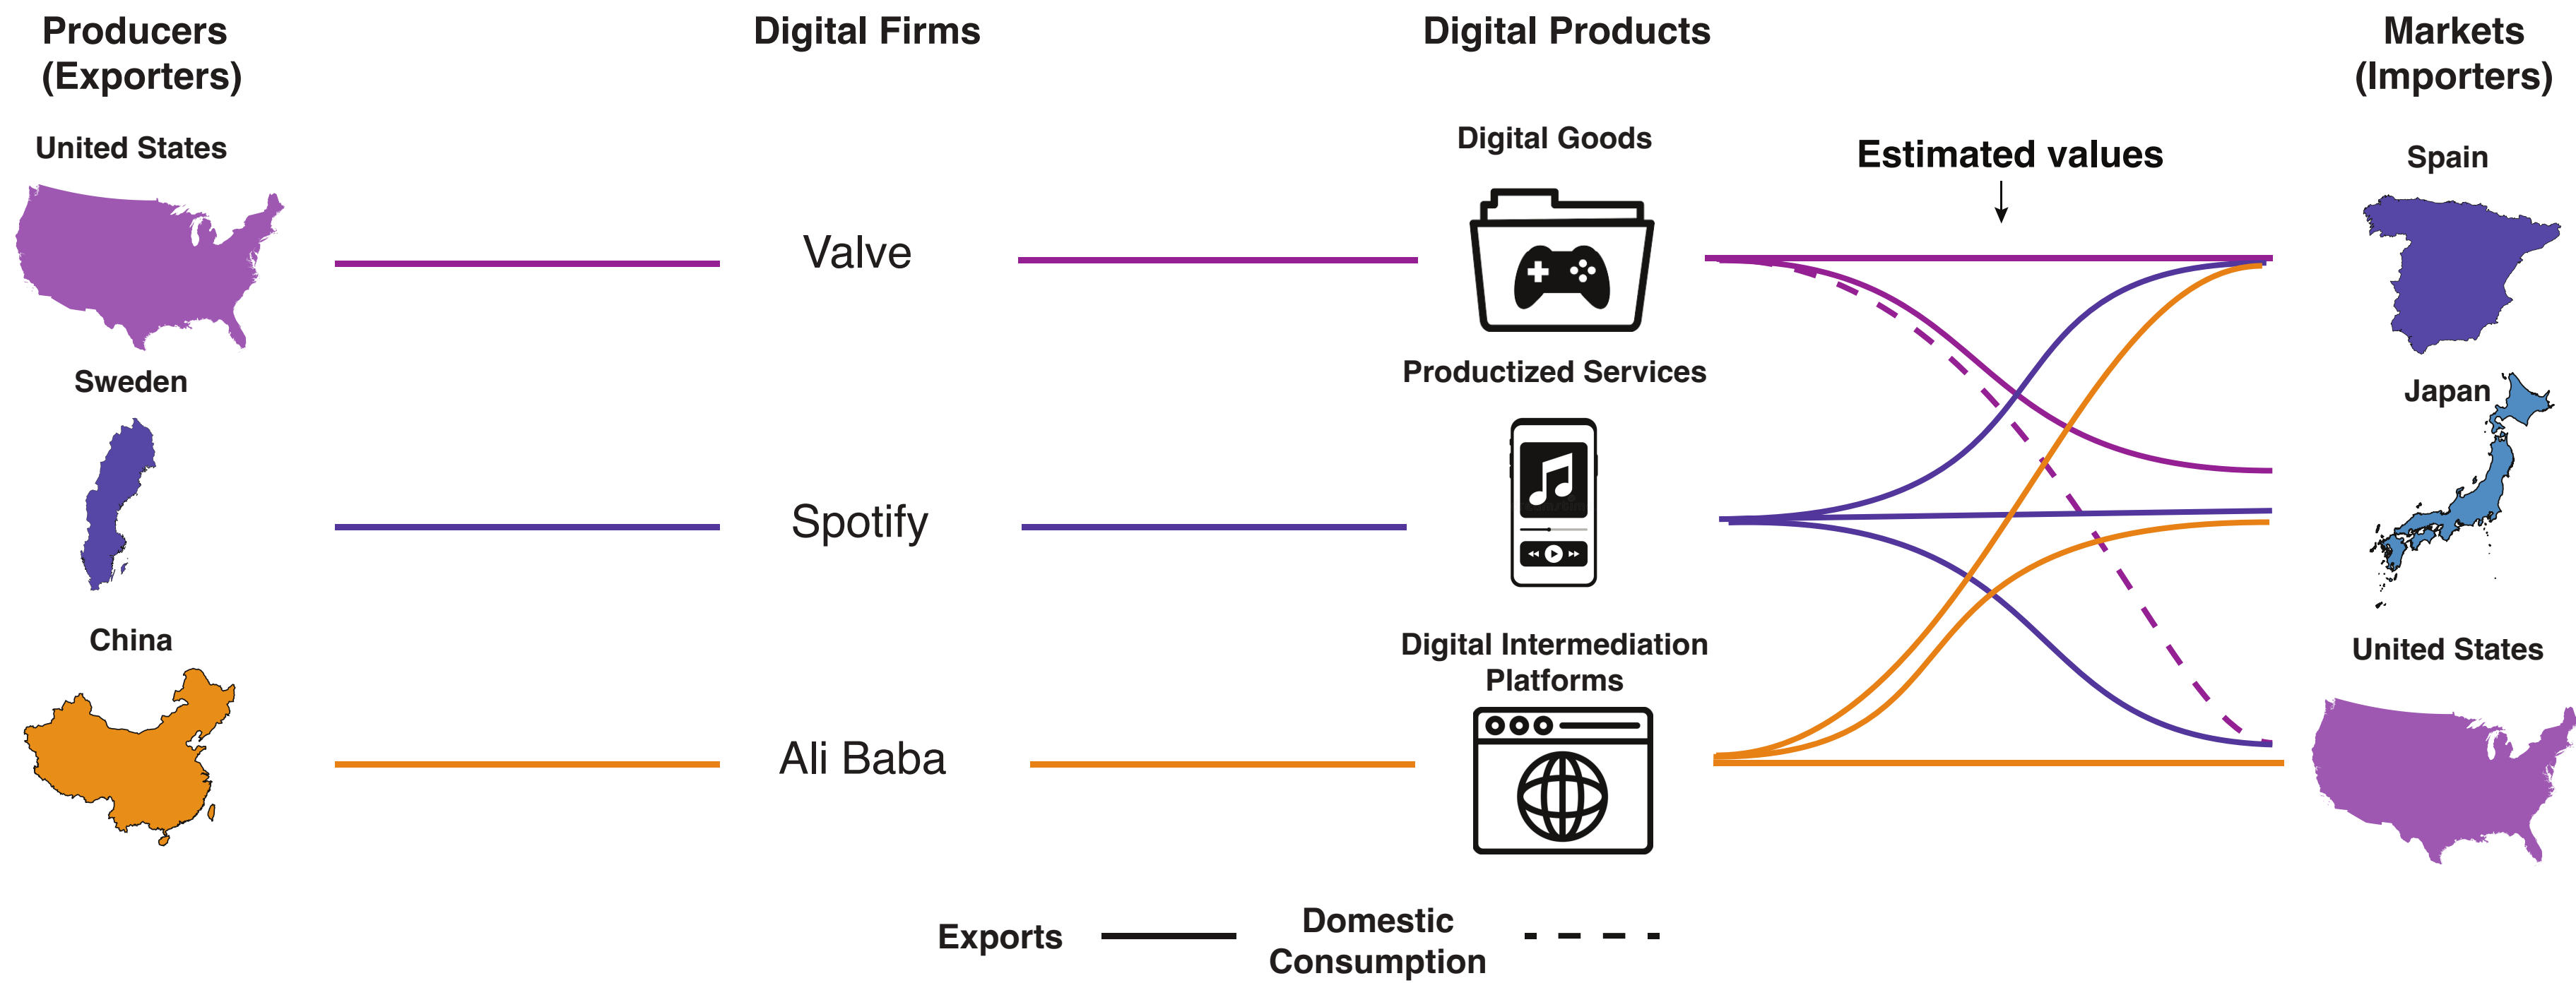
Producers (Exporters)

Digital Firms

Digital Products

Markets (Importers)

United States

Sweden

China

Valve

Spotify

Ali Baba

Digital Goods

Productized Services

Digital Intermediation Platforms

Estimated values

Spain

Japan

United States

Exports

Domestic Consumption